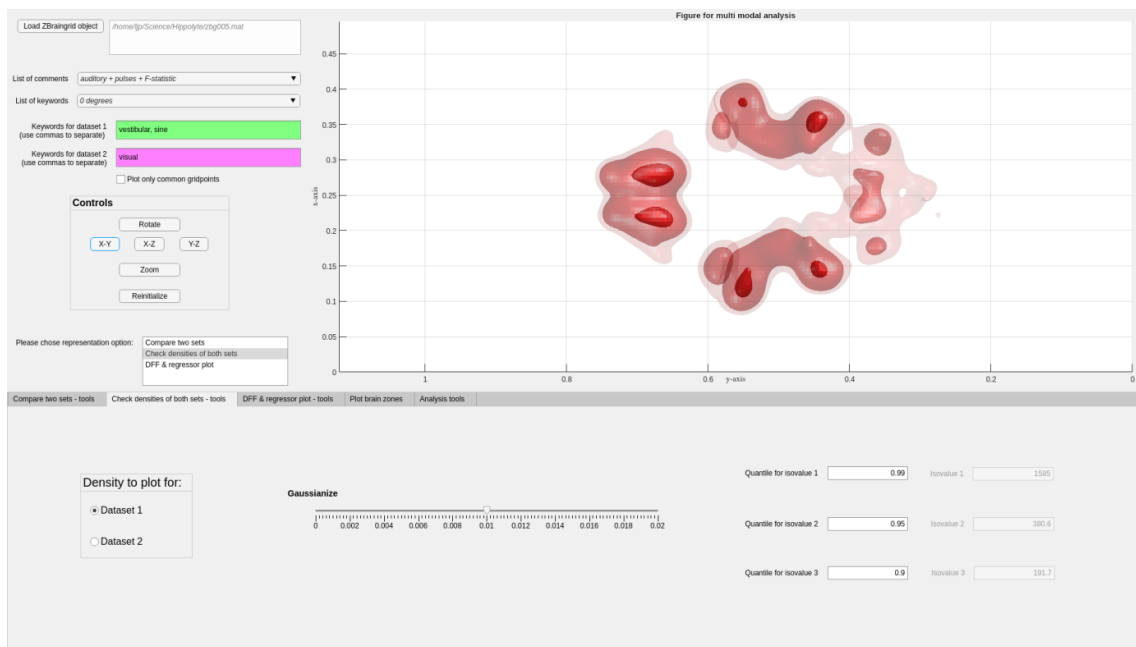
Load ZBraingrid object

/home/ljp/Science/Hippolyte/zbg005.mat

List of comments: auditory + pulses + F-statistic

List of keywords: 0 degrees

Keywords for dataset 1 (use commas to separate): vestibular, sine

Keywords for dataset 2 (use commas to separate): visual

Plot only common gridpoints

Controls

Rotate

X-Y

X-Z

Y-Z

Zoom

Reinitialize

Please chose representation option:

Compare two sets
Check densities of both sets
DFF & regressor plot

Figure for multi modal analysis

0.45
0.4
0.35
0.3
0.25
0.2
0.15
0.1
0.05
0

x-axis

1
0.8
0.6
y-axis
0.4
0.2
0

Compare two sets - tools | Check densities of both sets - tools | DFF & regressor plot - tools | Plot brain zones | Analysis tools

Density to plot for:

Dataset 1

Dataset 2

Gaussianize

0
0.002
0.004
0.006
0.008
0.01
0.012
0.014
0.016
0.018
0.02

Quantile for isovalue 1: 0.99
Isovalue 1: 1585

Quantile for isovalue 2: 0.95
Isovalue 2: 380.6

Quantile for isovalue 3: 0.9
Isovalue 3: 191.7